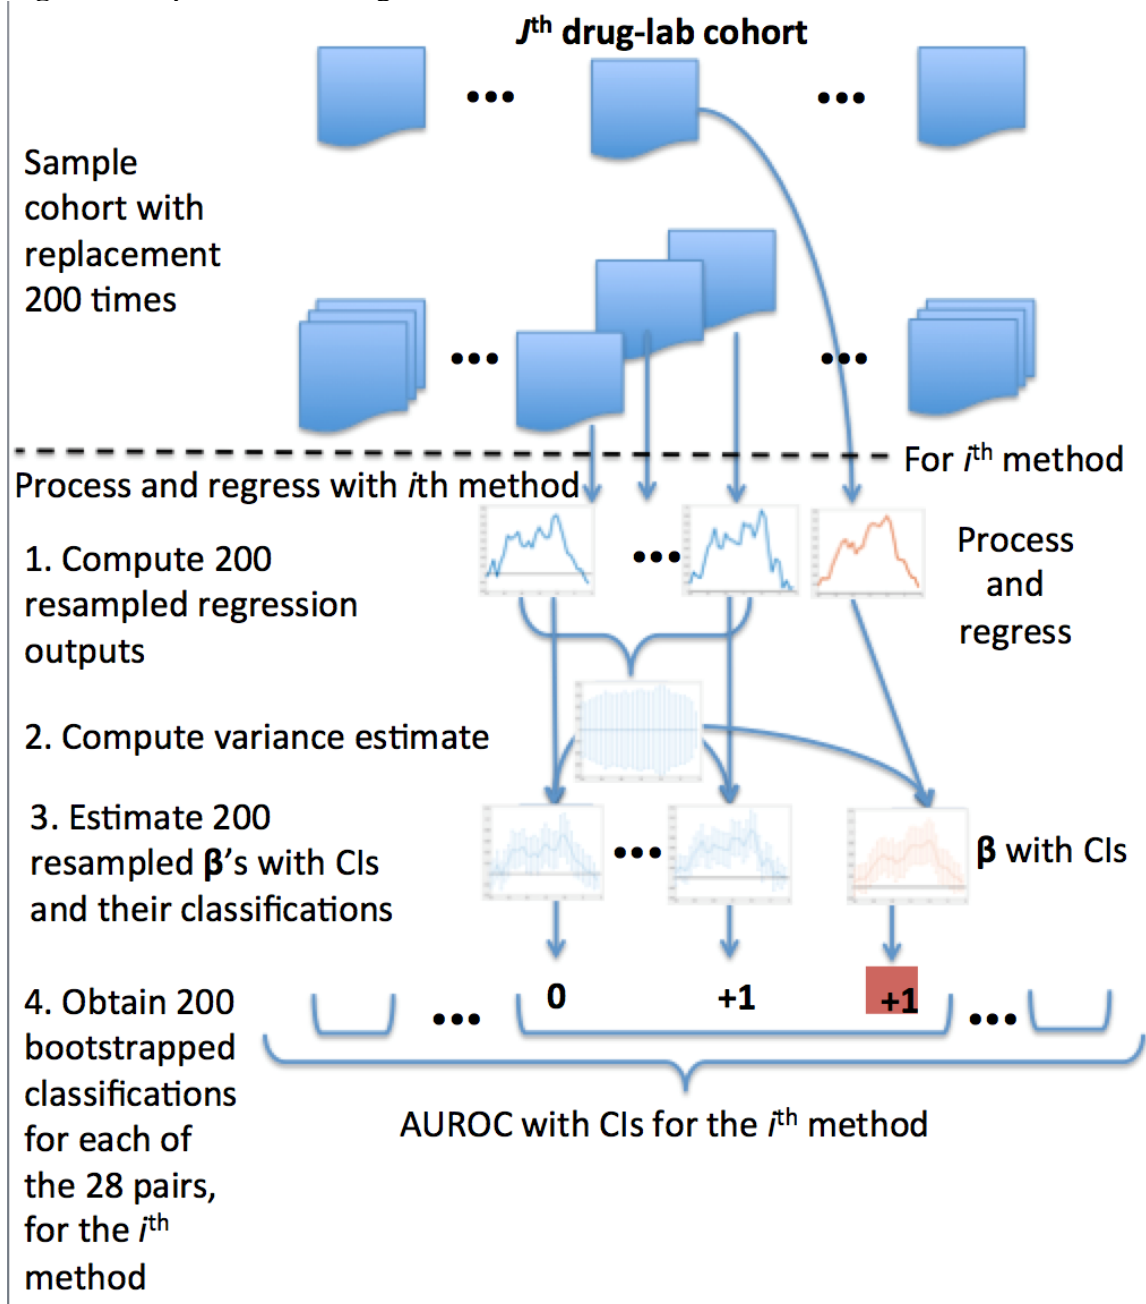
$J^{th}$ drug-lab cohort

•••

•••

Sample cohort with replacement 200 times

•••

•••

For $i^{th}$ method

Process and regress with $i$th method

1. Compute 200 resampled regression outputs

•••

Process and regress

2. Compute variance estimate

3. Estimate 200 resampled $\beta$'s with CIs and their classifications

•••

$\beta$ with CIs

4. Obtain 200 bootstrapped classifications for each of the 28 pairs, for the $i^{th}$ method

•••

0

+1

+1

•••

AUROC with CIs for the $i^{th}$ method